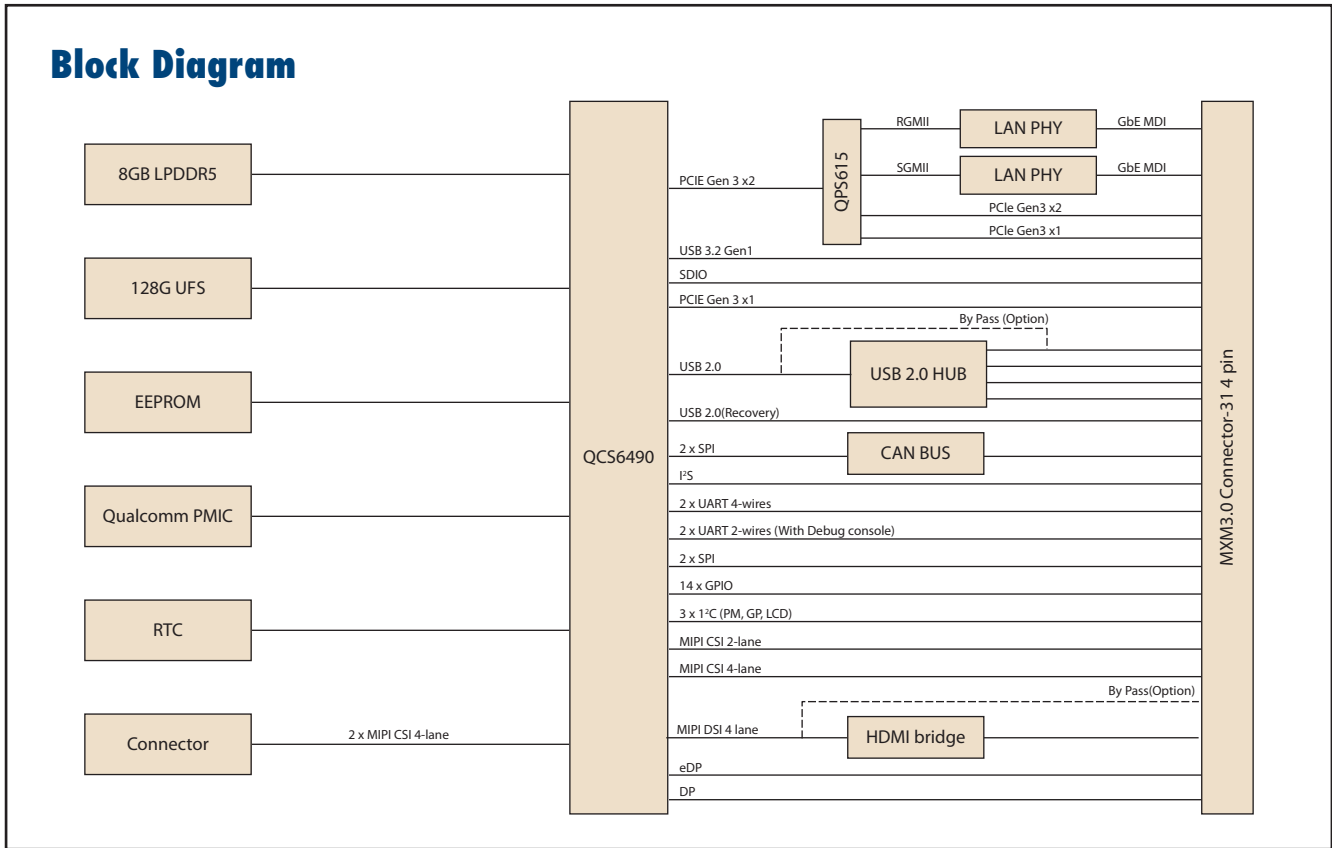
Block Diagram

8GB LPDDR5

128G UFS

EEPROM

Qualcomm PMIC

RTC

Connector

2 x MIPI CSI 4-lane

QCS6490

PCIE Gen 3 x2

QPS615

RGMII

LAN PHY

GbE MDI

SGMII

LAN PHY

GbE MDI

PCIe Gen3 x2

PCIe Gen3 x1

USB 3.2 Gen1

SDIO

PCIE Gen 3 x1

By Pass (Option)

USB 2.0

USB 2.0 HUB

USB 2.0(Recovery)

2 x SPI

CAN BUS

I²S

2 x UART 4-wires

2 x UART 2-wires (With Debug console)

2 x SPI

14 x GPIO

3 x 1²C (PM, GP, LCD)

MIPI CSI 2-lane

MIPI CSI 4-lane

By Pass(Option)

MIPI DSI 4 lane

HDMI bridge

eDP

DP

MXM3.0 Connector-31 4 pin